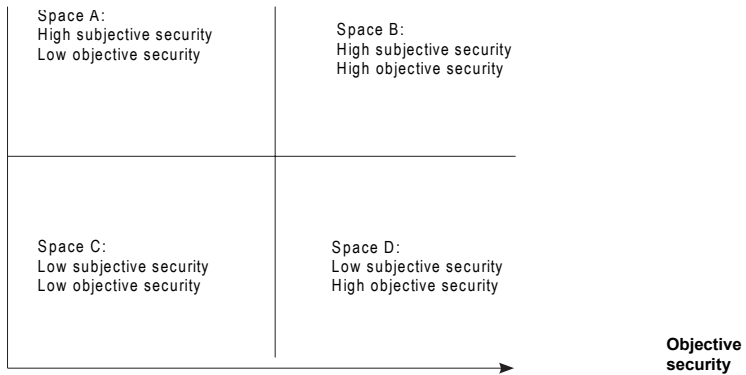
Space A:
High subjective security
Low objective security

Space B:
High subjective security
High objective security

Space C:
Low subjective security
Low objective security

Space D:
Low subjective security
High objective security

Objective security